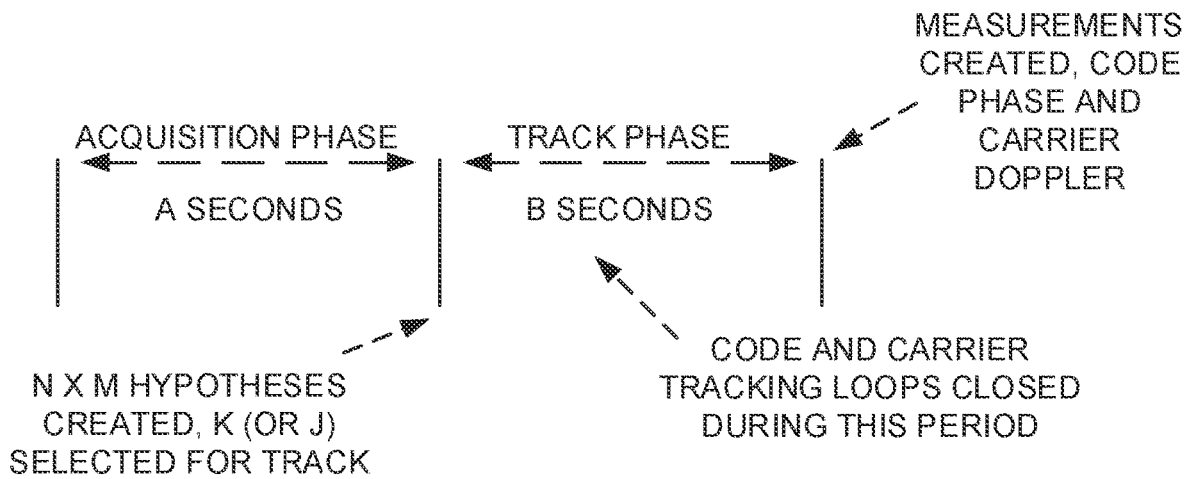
MEASUREMENTS CREATED, CODE PHASE AND CARRIER DOPPLER

ACQUISITION PHASE

A SECONDS

TRACK PHASE

B SECONDS

N X M HYPOTHESES CREATED, K (OR J) SELECTED FOR TRACK

CODE AND CARRIER TRACKING LOOPS CLOSED DURING THIS PERIOD